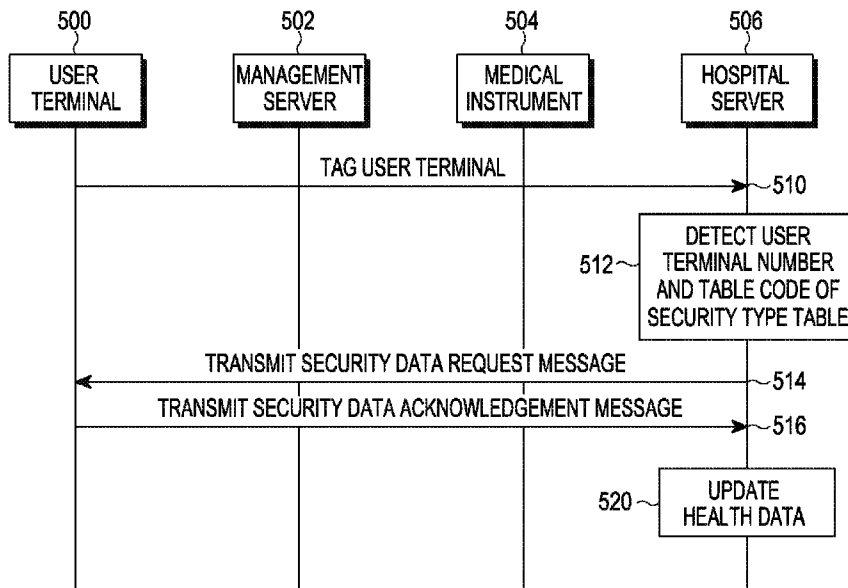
500
USER TERMINAL

502
MANAGEMENT SERVER

504
MEDICAL INSTRUMENT

506
HOSPITAL SERVER

TAG USER TERMINAL

510

512

DETECT USER TERMINAL NUMBER AND TABLE CODE OF SECURITY TYPE TABLE

TRANSMIT SECURITY DATA REQUEST MESSAGE

514

TRANSMIT SECURITY DATA ACKNOWLEDGEMENT MESSAGE

516

520

UPDATE HEALTH DATA